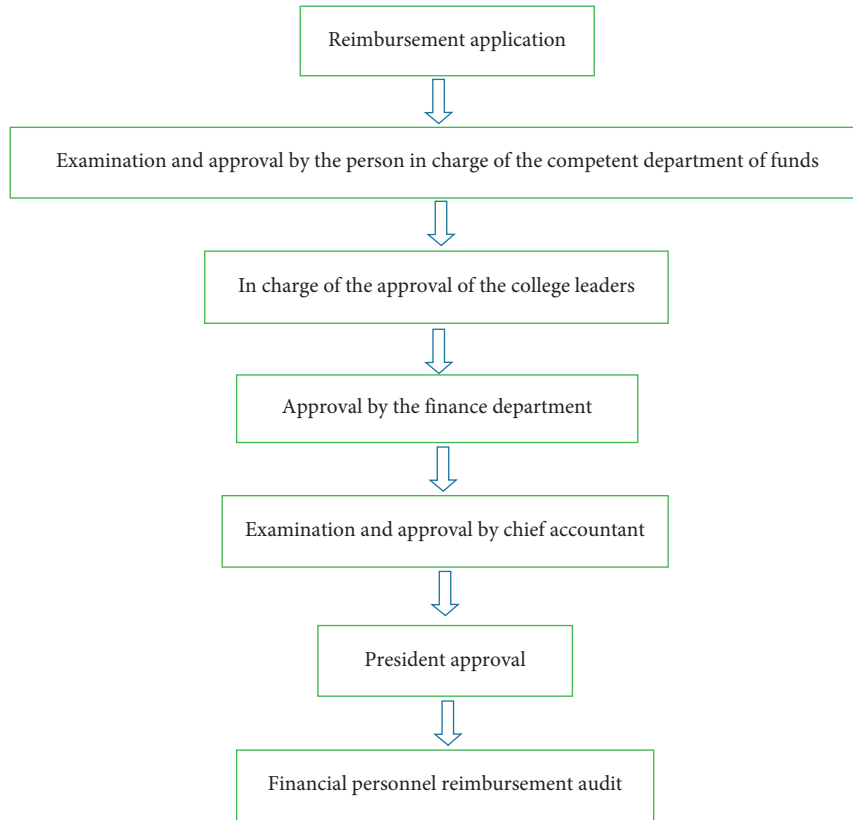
Reimbursement application

Examination and approval by the person in charge of the competent department of funds

In charge of the approval of the college leaders

Approval by the finance department

Examination and approval by chief accountant

President approval

Financial personnel reimbursement audit